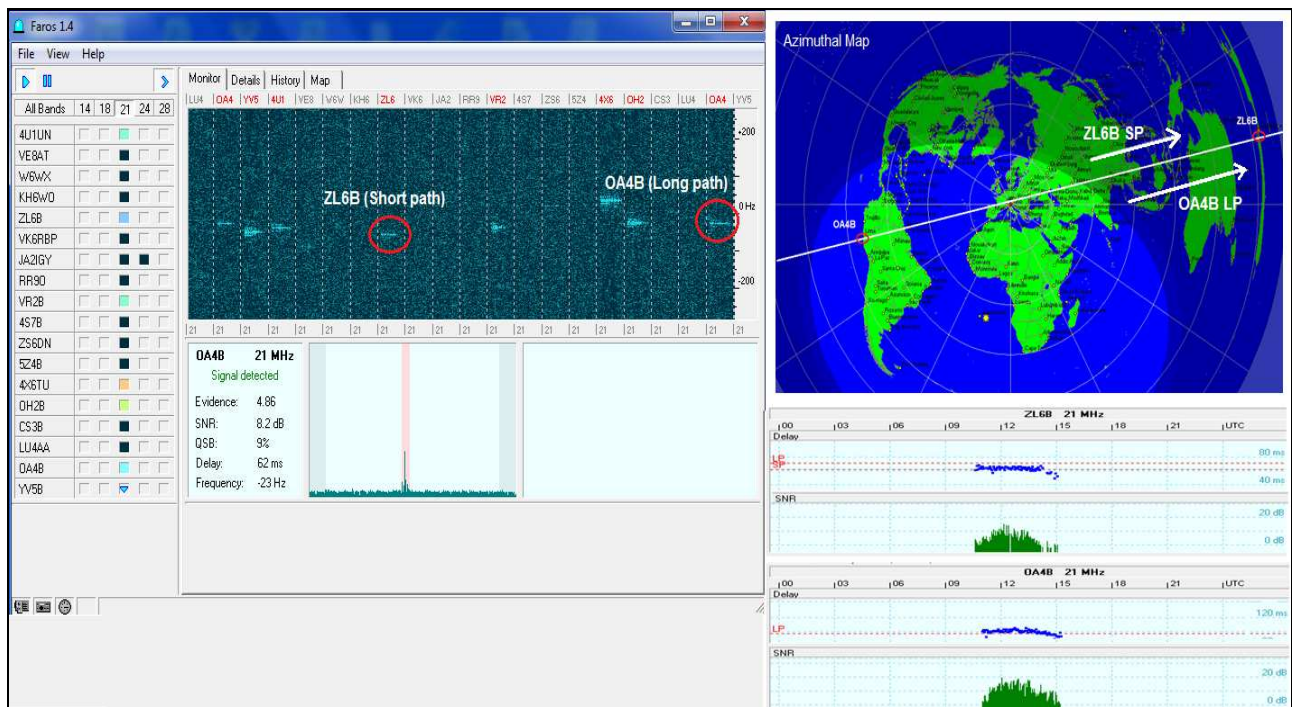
Faros 1.4

File View Help

All Bands 14 18 21 24 28

4U1UN
VE8AT
W6WX
KH6WO
ZL6B
VK6RBP
JA2IGY
RR9O
VR2B
4S7B
ZS6DN
5Z4B
4X6TU
OH2B
CS3B
LU4AA
OA4B
YV5B

Monitor | Details | History | Map

LU4 OA4 YV5 4U1 VE8 W6W KH6 ZL6 VK6 JA2 RR9 VR2 4S7 ZS6 5Z4 4X6 OH2 CS3 LU4 OA4 YV5

200
0 Hz
-200

ZL6B (Short path)

OA4B (Long path)

21 21 21 21 21 21 21 21 21 21 21 21 21 21 21 21 21 21 21 21 21

OA4B 21 MHz
Signal detected
Evidence: 4.86
SNR: 8.2 dB
QSB: 9%
Delay: 62 ms
Frequency: -23 Hz

Azimuthal Map

ZL6B SP

ZL6B

OA4B LP

OA4B

ZL6B 21 MHz
00 03 06 09 12 15 18 21 UTC
Delay
LP
SP
80 ms
40 ms
SNR
20 dB
0 dB

OA4B 21 MHz
00 03 06 09 12 15 18 21 UTC
Delay
120 ms
LP
SNR
20 dB
0 dB